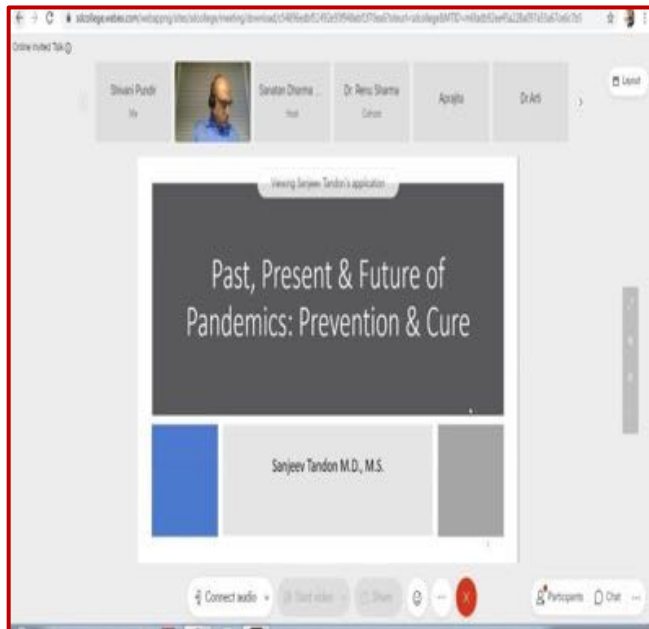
sdcollege.webex.com/webappng/sites/sdcollege/meeting/download/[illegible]

Online Invited Talk

Shivani Pundir
Me

Sanatan Dharma ...
Host

Dr. Renu Sharma
Cohost

Aprajita

Dr.Arti

Layout

Viewing Sanjeev Tandon's application

Past, Present & Future of Pandemics: Prevention & Cure

Sanjeev Tandon M.D., M.S.

Connect audio

Start video

Share

Participants

Chat